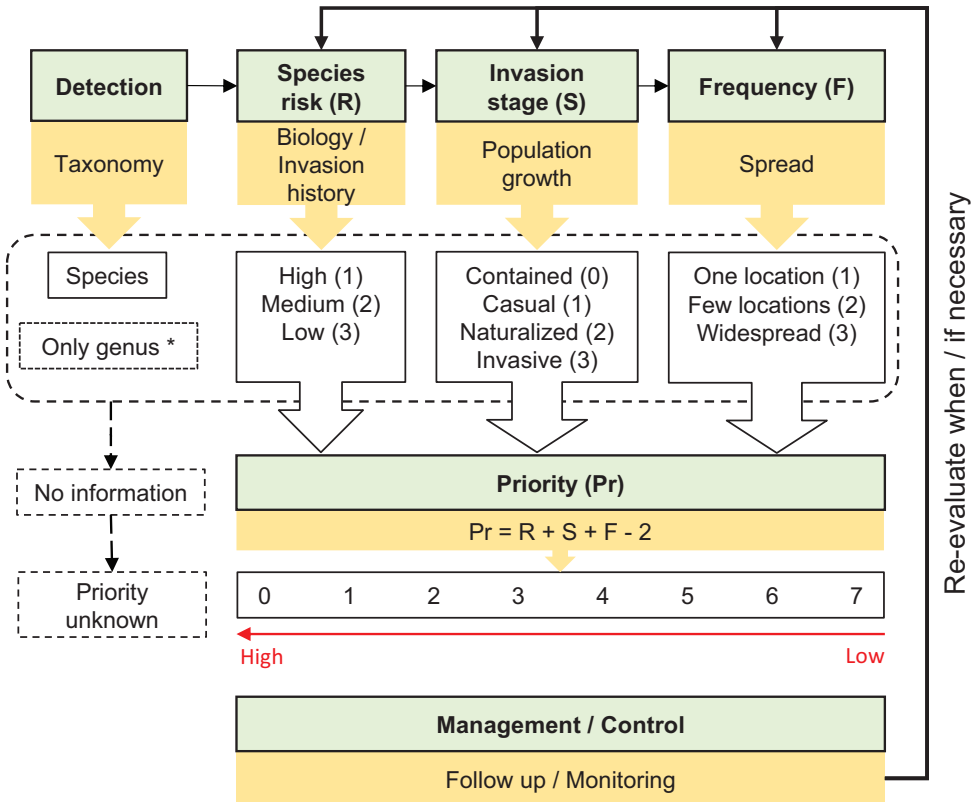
Detection

Taxonomy

Species risk (R)

Biology / Invasion history

Invasion stage (S)

Population growth

Frequency (F)

Spread

Species

Only genus *

High (1)
Medium (2)
Low (3)

Contained (0)
Casual (1)
Naturalized (2)
Invasive (3)

One location (1)
Few locations (2)
Widespread (3)

No information

Priority unknown

Priority (Pr)

Pr = R + S + F - 2

| 0 | 1 | 2 | 3 | 4 | 5 | 6 | 7 |
|---|---|---|---|---|---|---|---|

High

Low

Management / Control

Follow up / Monitoring

Re-evaluate when / if necessary